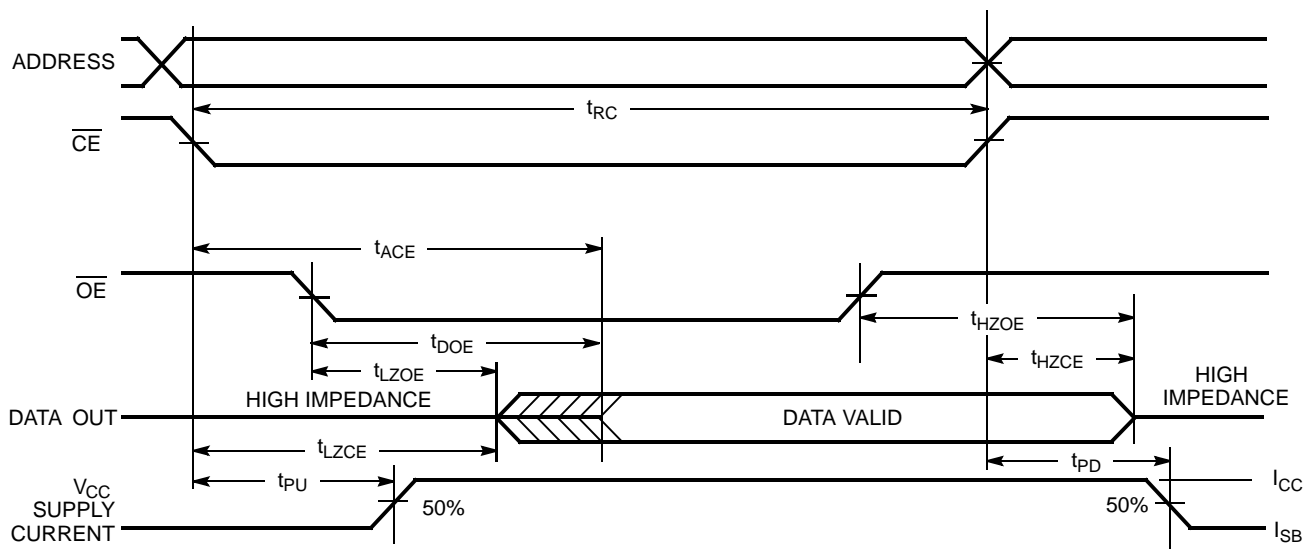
ADDRESS

$t_{RC}$

$\overline{CE}$

$t_{ACE}$

$\overline{OE}$

$t_{HZOE}$

$t_{DOE}$

$t_{HZCE}$

$t_{LZOE}$

HIGH IMPEDANCE

HIGH IMPEDANCE

DATA OUT

DATA VALID

$t_{LZCE}$

$t_{PD}$

$V_{CC}$ SUPPLY CURRENT

$t_{PU}$

50%

50%

$I_{CC}$

$I_{SB}$